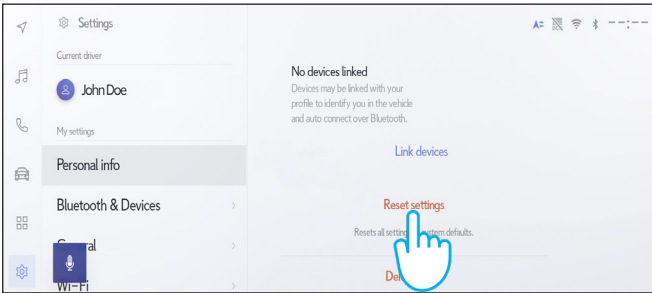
Settings

Current driver

John Doe

My settings

Personal info

Bluetooth & Devices

G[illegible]ral

Wi-Fi

No devices linked

Devices may be linked with your profile to identify you in the vehicle and auto connect over Bluetooth.

Link devices

Reset settings

Resets all setti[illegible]stem defaults.

De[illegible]

--:--